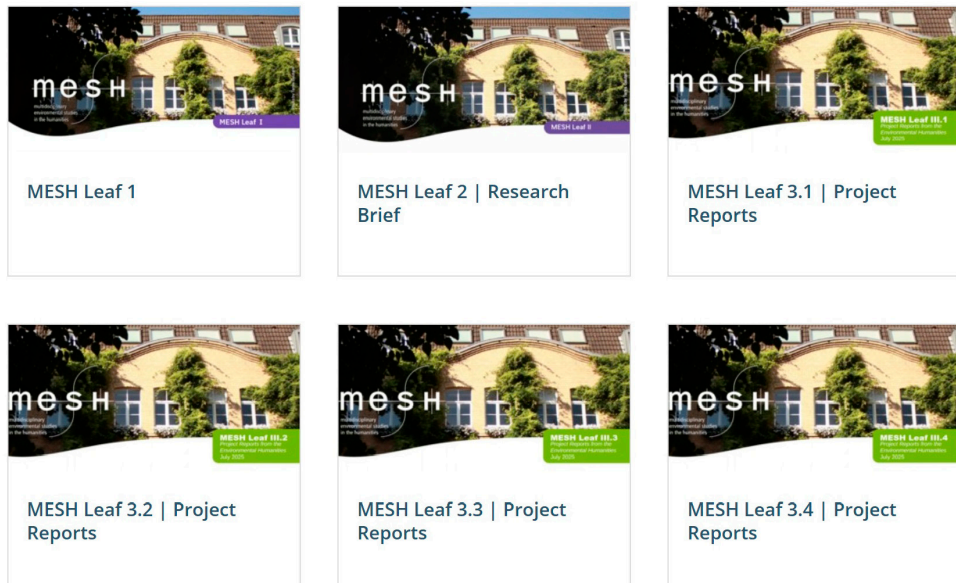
mesh
multidisciplinary environmental studies in the humanities
MESH Leaf I

MESH Leaf 1

mesh
multidisciplinary environmental studies in the humanities
MESH Leaf II

MESH Leaf 2 | Research Brief

mesh
multidisciplinary environmental studies in the humanities
MESH Leaf III.1
Project Reports from the Environmental Humanities
July 2025

MESH Leaf 3.1 | Project Reports

mesh
multidisciplinary environmental studies in the humanities
MESH Leaf III.2
Project Reports from the Environmental Humanities
July 2025

MESH Leaf 3.2 | Project Reports

mesh
multidisciplinary environmental studies in the humanities
MESH Leaf III.3
Project Reports from the Environmental Humanities
July 2025

MESH Leaf 3.3 | Project Reports

mesh
multidisciplinary environmental studies in the humanities
MESH Leaf III.4
Project Reports from the Environmental Humanities
July 2025

MESH Leaf 3.4 | Project Reports